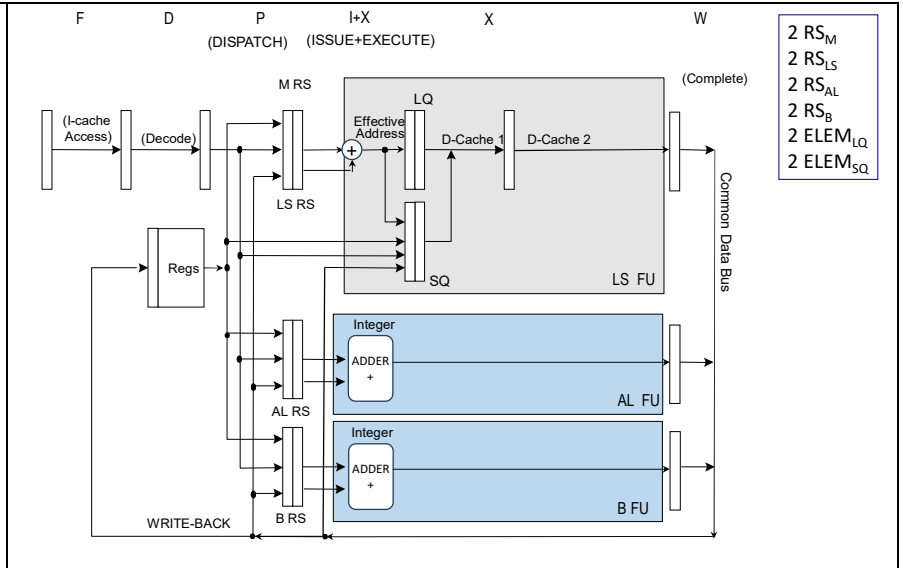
F D P (DISPATCH) I+X (ISSUE+EXECUTE) X W

2 $RS_M$
2 $RS_{LS}$
2 $RS_{AL}$
2 $RS_B$
2 $ELEM_{LQ}$
2 $ELEM_{SQ}$

(I-cache Access)

(Decode)

M RS

LS RS

Effective Address

LQ

D-Cache 1

D-Cache 2

(Complete)

SQ

LS FU

Regs

Common Data Bus

Integer

ADDER +

AL RS

AL FU

Integer

ADDER +

B RS

B FU

WRITE-BACK